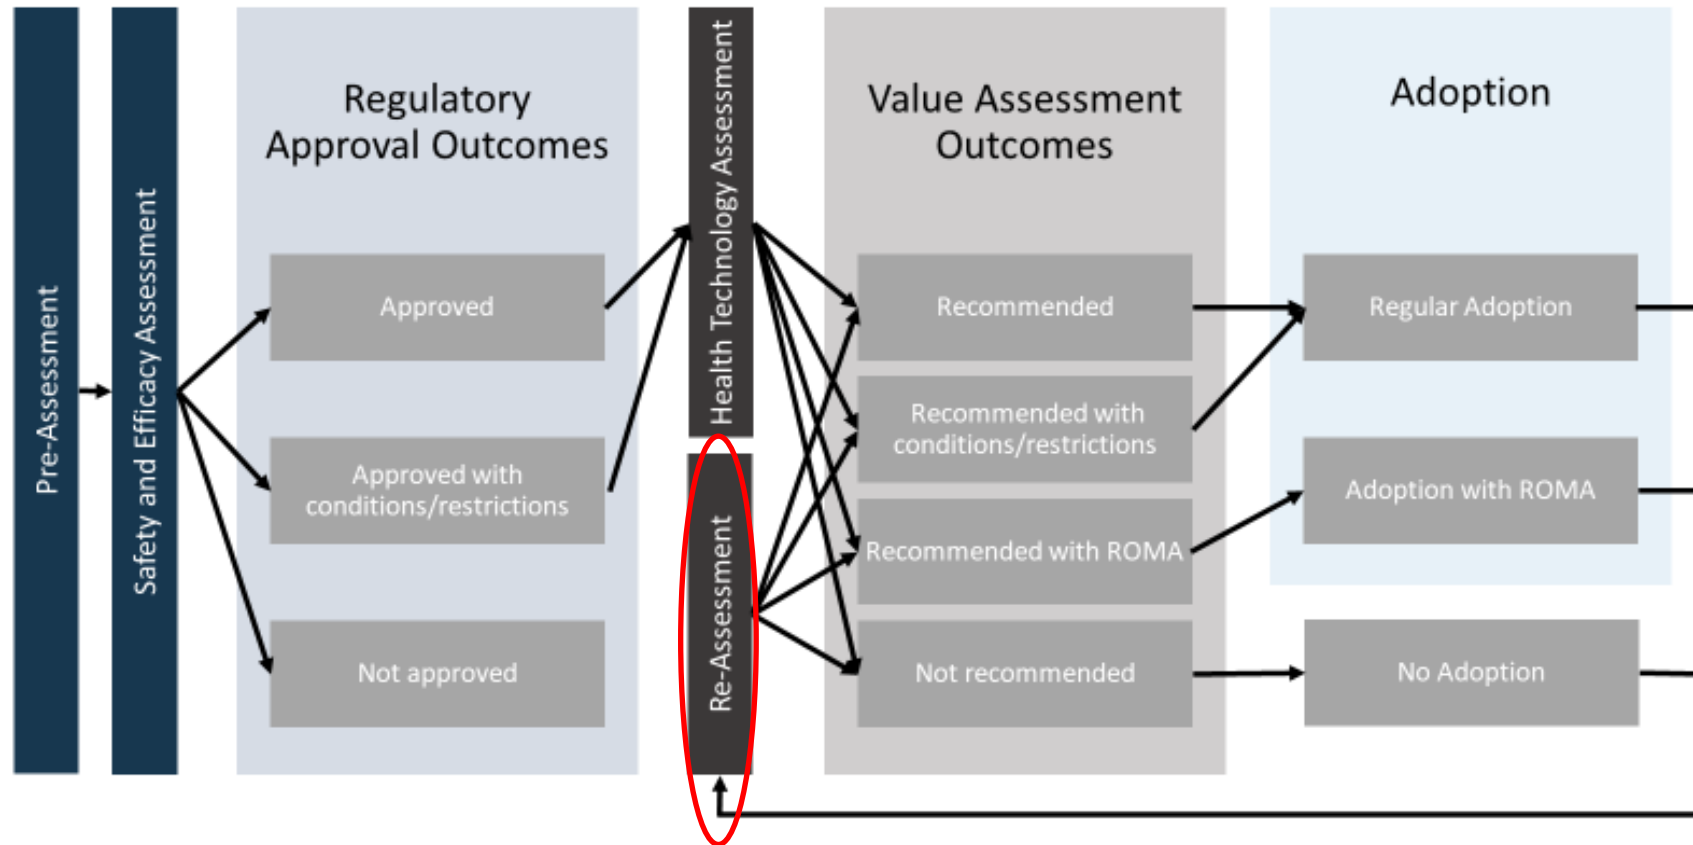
Pre-Assessment

Safety and Efficacy Assessment

Regulatory Approval Outcomes

Approved

Approved with conditions/restrictions

Not approved

Health Technology Assessment

Re-Assessment

Value Assessment Outcomes

Recommended

Recommended with conditions/restrictions

Recommended with ROMA

Not recommended

Adoption

Regular Adoption

Adoption with ROMA

No Adoption